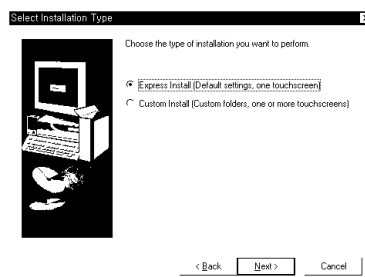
Select Installation Type

Choose the type of installation you want to perform.

Express Install (Default settings, one touchscreen)

Custom Install (Custom folders, one or more touchscreens)

< Back

Next >

Cancel